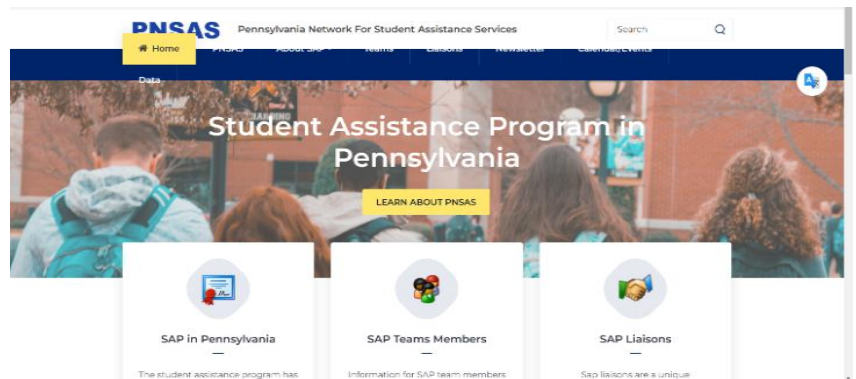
PNSAS Pennsylvania Network For Student Assistance Services

Search

Home PNSAS About SAP Teams Liaisons Newsletter Calendar/Events Data

Student Assistance Program in Pennsylvania

LEARN ABOUT PNSAS

SAP in Pennsylvania

The student assistance program has

SAP Teams Members

Information for SAP team members

SAP Liaisons

Sap liaisons are a unique